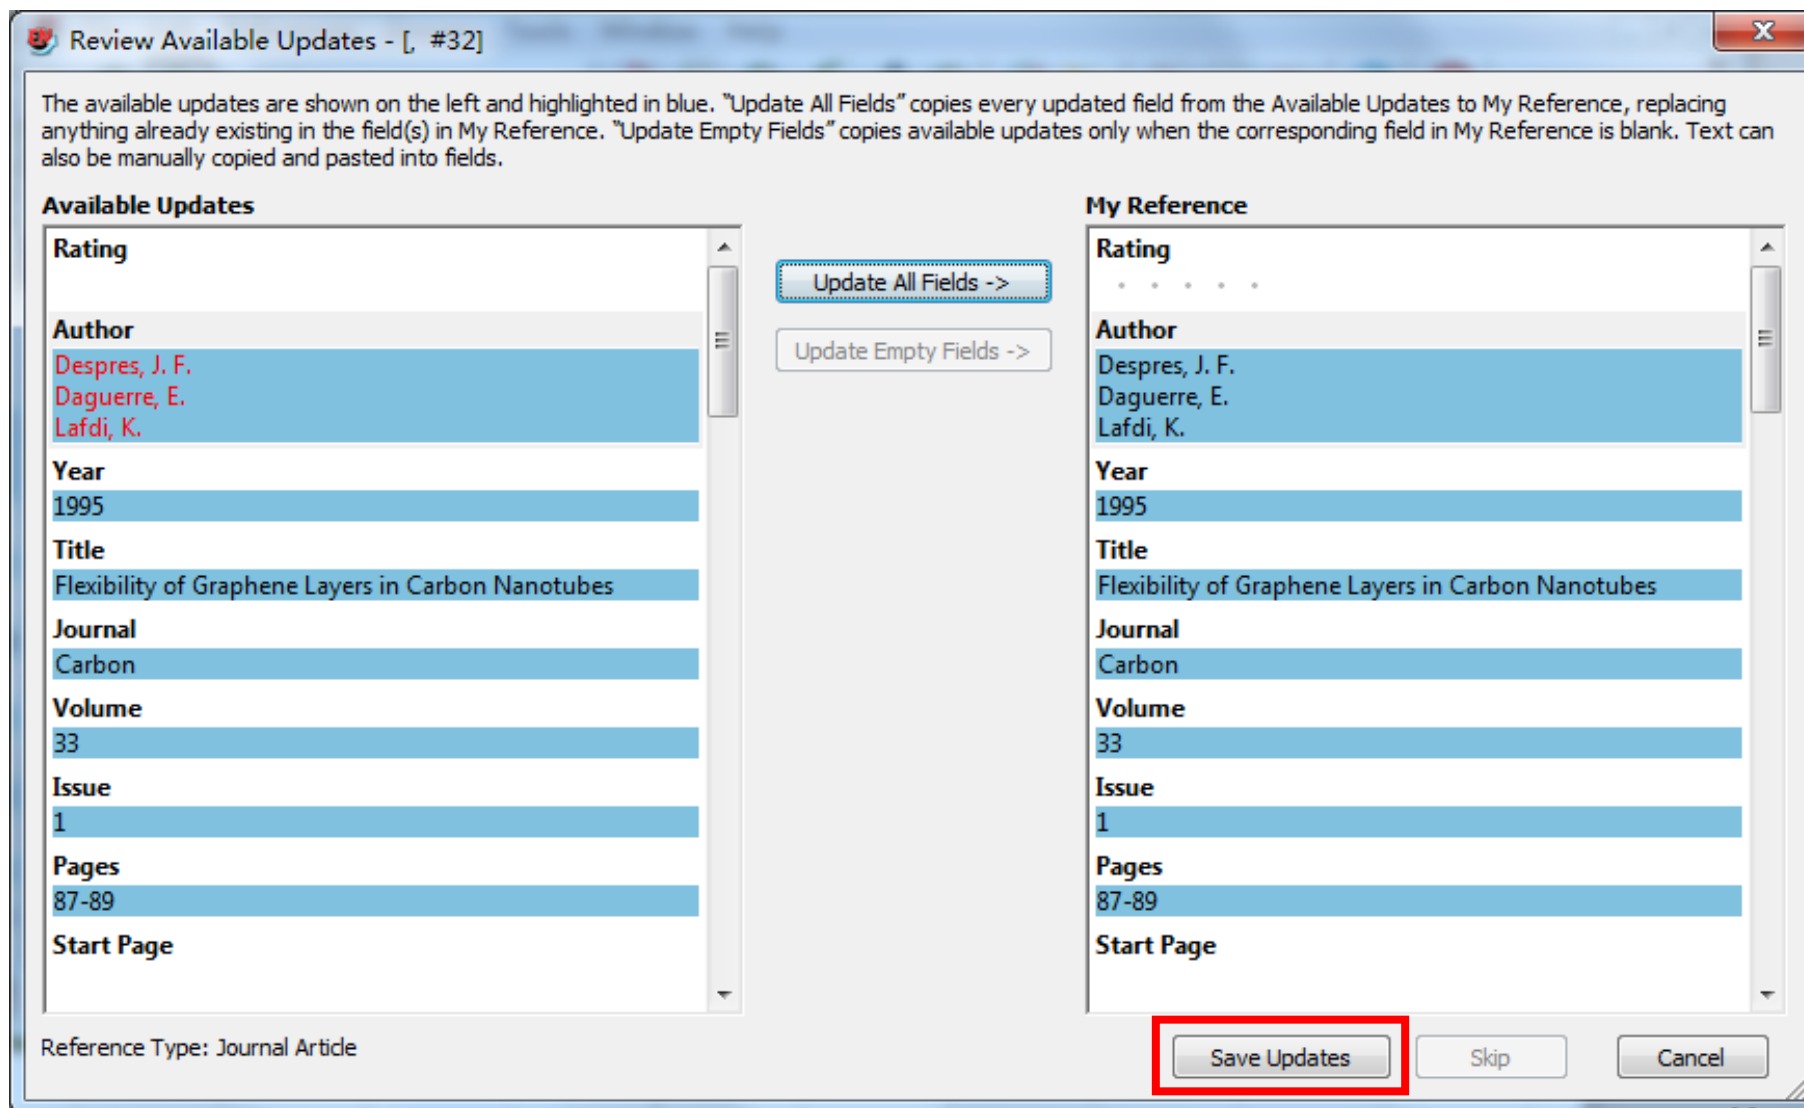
Review Available Updates - [, #32]

The available updates are shown on the left and highlighted in blue. "Update All Fields" copies every updated field from the Available Updates to My Reference, replacing anything already existing in the field(s) in My Reference. "Update Empty Fields" copies available updates only when the corresponding field in My Reference is blank. Text can also be manually copied and pasted into fields.

Available Updates

Rating

Author
Despres, J. F.
Daguerre, E.
Lafdi, K.

Year
1995

Title
Flexibility of Graphene Layers in Carbon Nanotubes

Journal
Carbon

Volume
33

Issue
1

Pages
87-89

Start Page

Update All Fields ->

Update Empty Fields ->

My Reference

Rating

Author
Despres, J. F.
Daguerre, E.
Lafdi, K.

Year
1995

Title
Flexibility of Graphene Layers in Carbon Nanotubes

Journal
Carbon

Volume
33

Issue
1

Pages
87-89

Start Page

Reference Type: Journal Article

Save Updates

Skip

Cancel